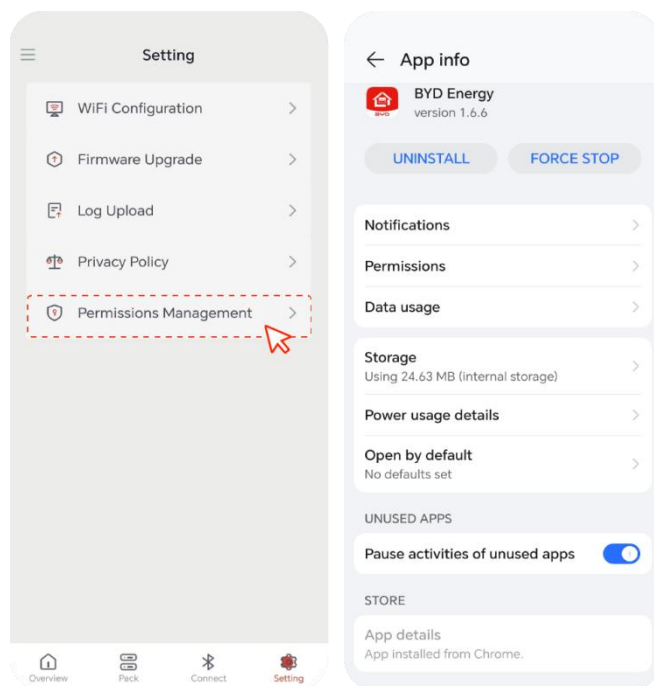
Setting

WiFi Configuration

Firmware Upgrade

Log Upload

Privacy Policy

Permissions Management

Overview Pack Connect Setting

App info

BYD Energy
version 1.6.6

BYD

UNINSTALL FORCE STOP

Notifications

Permissions

Data usage

Storage
Using 24.63 MB (internal storage)

Power usage details

Open by default
No defaults set

UNUSED APPS

Pause activities of unused apps

STORE

App details
App installed from Chrome.